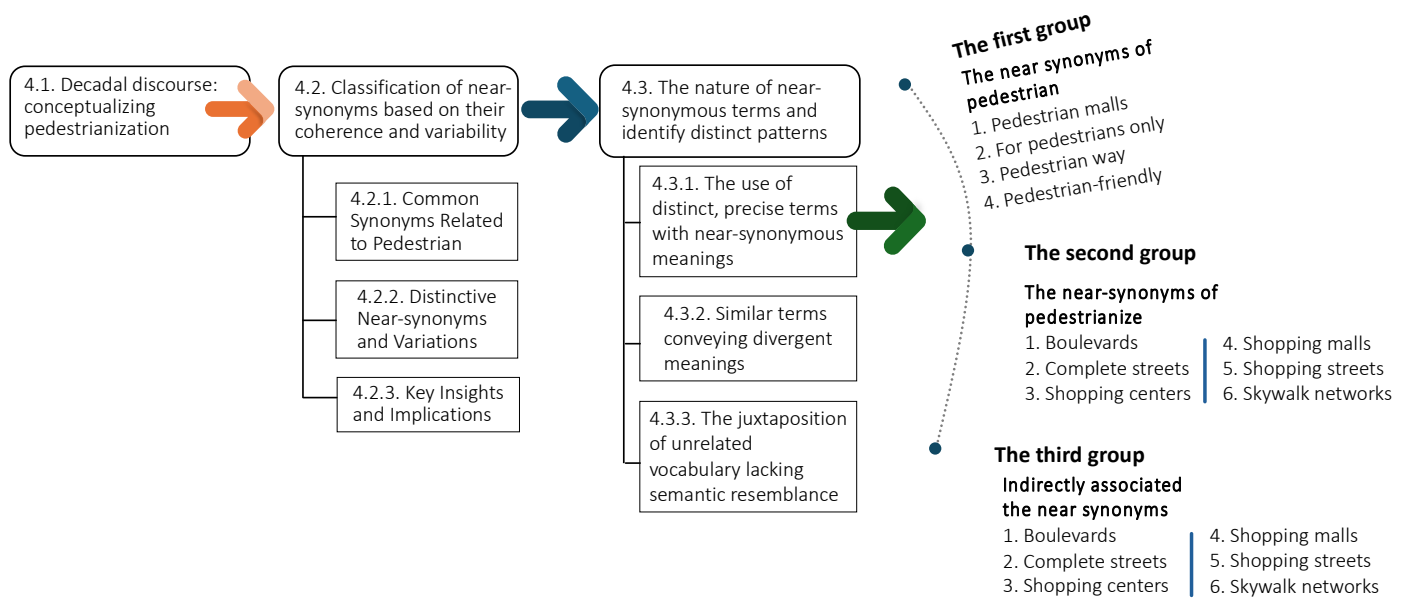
4.1. Decadal discourse: conceptualizing pedestrianization

4.2. Classification of near-synonyms based on their coherence and variability

4.2.1. Common Synonyms Related to Pedestrian

4.2.2. Distinctive Near-synonyms and Variations

4.2.3. Key Insights and Implications

4.3. The nature of near-synonymous terms and identify distinct patterns

4.3.1. The use of distinct, precise terms with near-synonymous meanings

4.3.2. Similar terms conveying divergent meanings

4.3.3. The juxtaposition of unrelated vocabulary lacking semantic resemblance

The first group
The near synonyms of pedestrian
1. Pedestrian malls
2. For pedestrians only
3. Pedestrian way
4. Pedestrian-friendly

The second group
The near-synonyms of pedestrianize
1. Boulevards
2. Complete streets
3. Shopping centers
4. Shopping malls
5. Shopping streets
6. Skywalk networks

The third group
Indirectly associated the near synonyms
1. Boulevards
2. Complete streets
3. Shopping centers
4. Shopping malls
5. Shopping streets
6. Skywalk networks